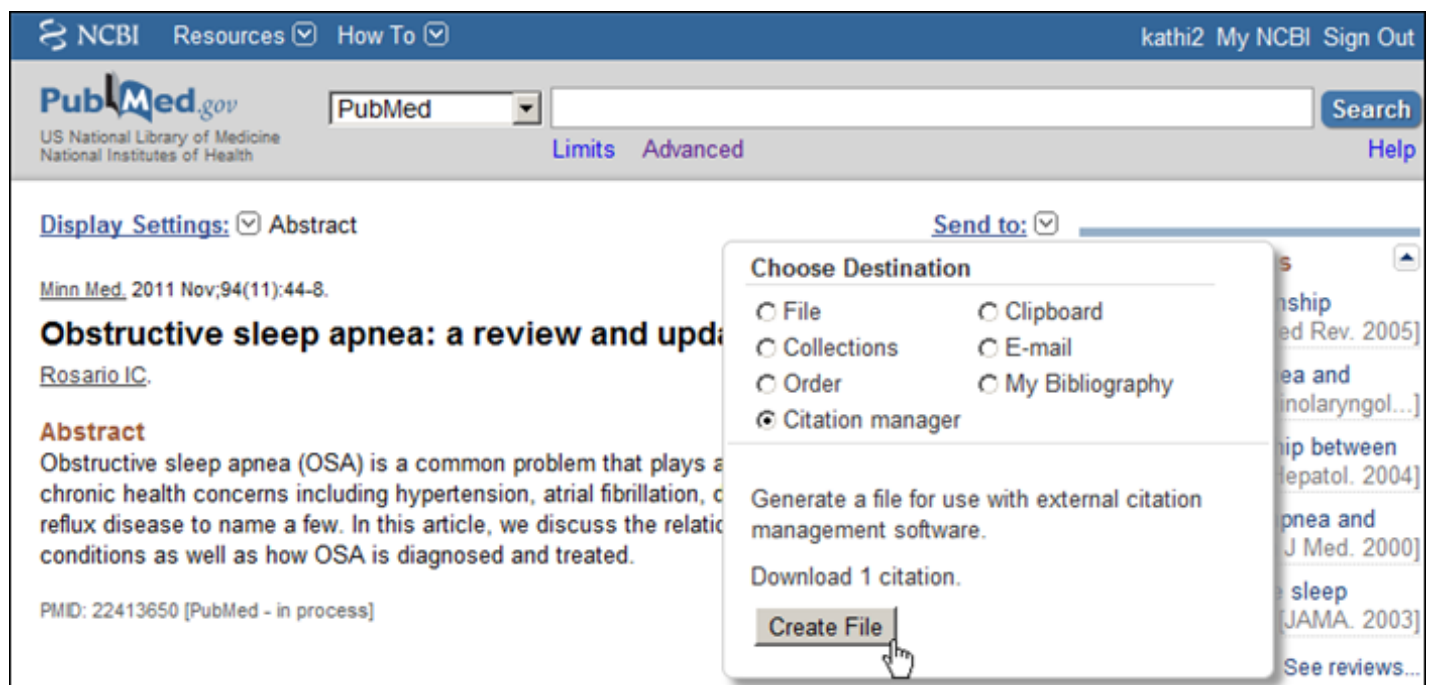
NCBI Resources How To kathi2 My NCBI Sign Out

PubMed.gov
US National Library of Medicine
National Institutes of Health

PubMed Search
Limits Advanced Help

Display Settings: Abstract Send to:

Minn Med. 2011 Nov;94(11):44-8.

Obstructive sleep apnea: a review and upda

Rosario IC.

Abstract
Obstructive sleep apnea (OSA) is a common problem that plays a chronic health concerns including hypertension, atrial fibrillation, c reflux disease to name a few. In this article, we discuss the relatio conditions as well as how OSA is diagnosed and treated.

PMID: 22413650 [PubMed - in process]

Choose Destination
File
Clipboard
Collections
E-mail
Order
My Bibliography
Citation manager

Generate a file for use with external citation management software.

Download 1 citation.

Create File

s
nship
ed Rev. 2005]
ea and
inolaryngol...]
ip between
Hepatol. 2004]
pnea and
J Med. 2000]
sleep
JAMA. 2003]
See reviews...